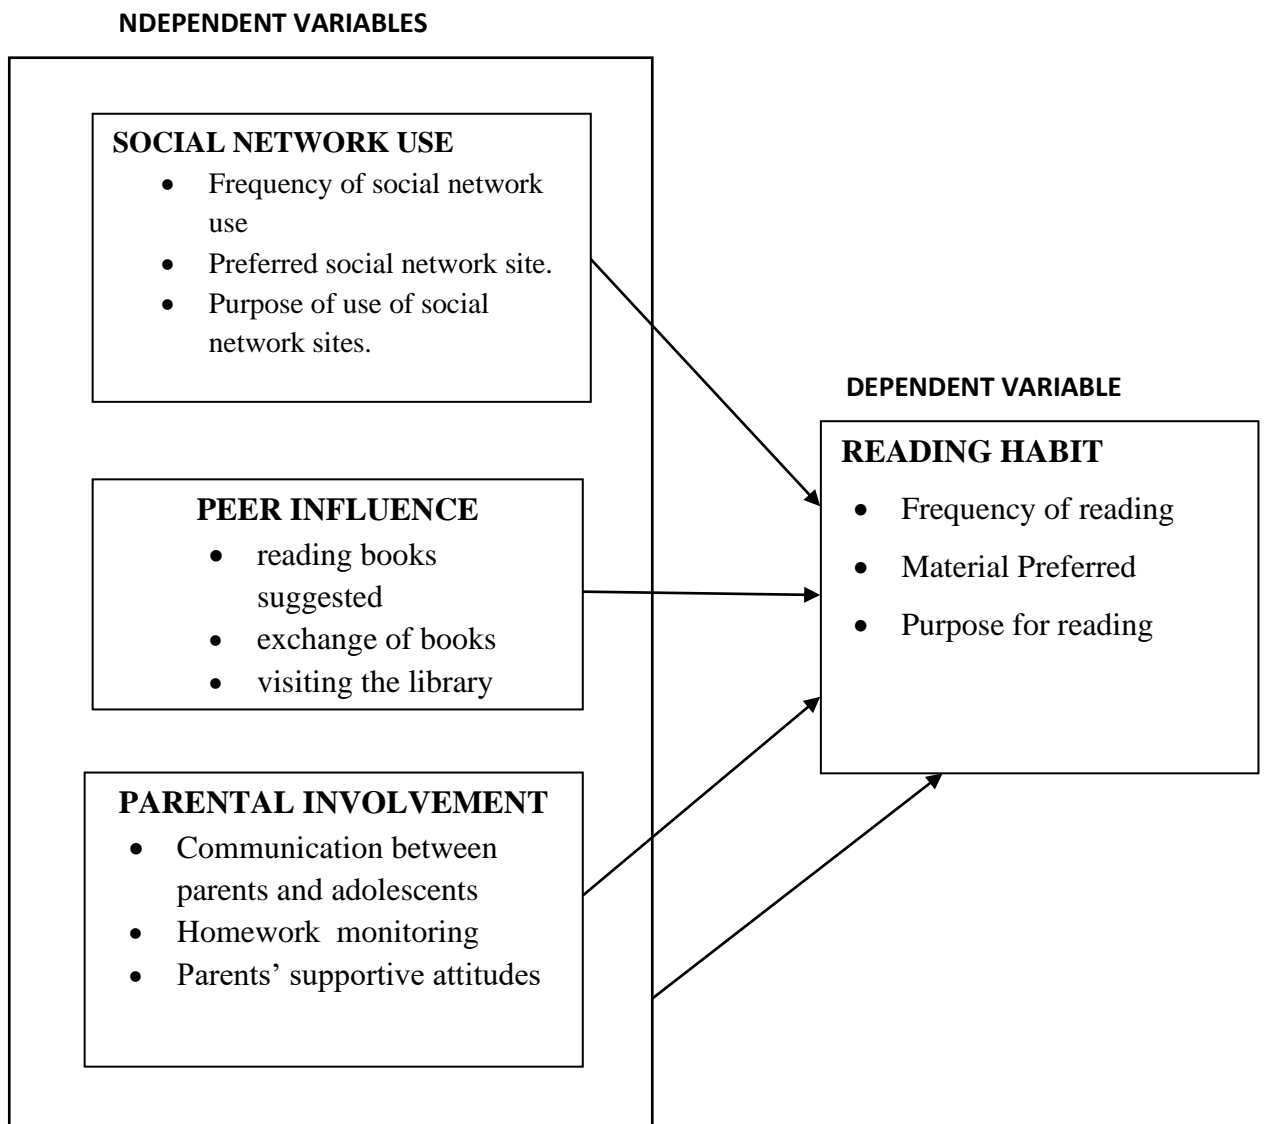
NDEPENDENT VARIABLES

SOCIAL NETWORK USE
- Frequency of social network use
- Preferred social network site.
- Purpose of use of social network sites.

PEER INFLUENCE
- reading books suggested
- exchange of books
- visiting the library

PARENTAL INVOLVEMENT
- Communication between parents and adolescents
- Homework monitoring
- Parents' supportive attitudes

DEPENDENT VARIABLE

READING HABIT
- Frequency of reading
- Material Preferred
- Purpose for reading